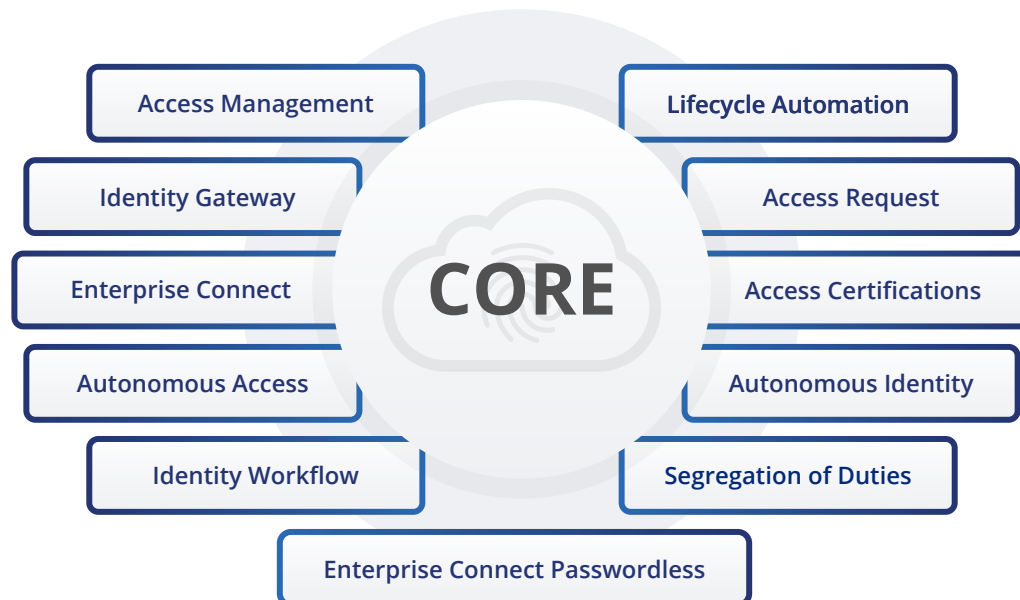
Access Management

Lifecycle Automation

Identity Gateway

Access Request

Enterprise Connect

CORE

Access Certifications

Autonomous Access

Autonomous Identity

Identity Workflow

Segregation of Duties

Enterprise Connect Passwordless